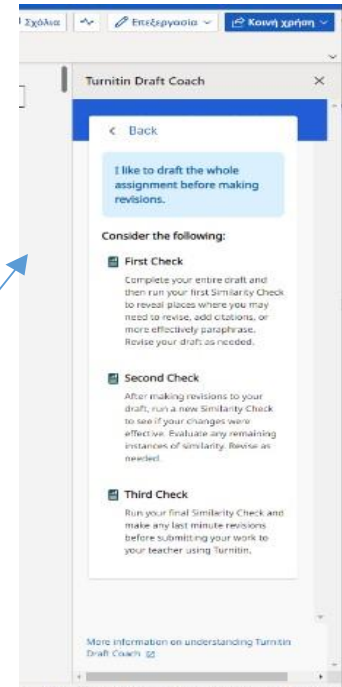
Σχόλια Επεξεργασία Κοινή χρήση

Turnitin Draft Coach

< Back

I like to draft the whole assignment before making revisions.

Consider the following:

First Check

Complete your entire draft and then run your first Similarity Check to reveal places where you may need to revise, add citations, or more effectively paraphrase. Revise your draft as needed.

Second Check

After making revisions to your draft, run a new Similarity Check to see if your changes were effective. Evaluate any remaining instances of similarity. Revise as needed.

Third Check

Run your final Similarity Check and make any last minute revisions before submitting your work to your teacher using Turnitin.

More information on understanding Turnitin Draft Coach